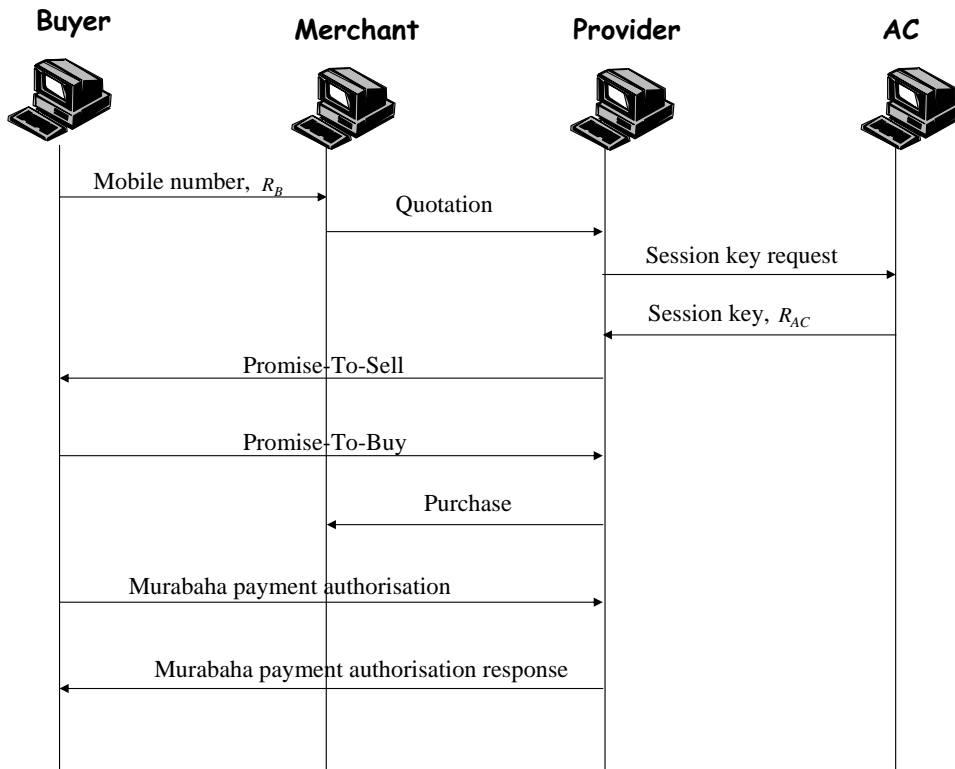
Buyer

Merchant

Provider

AC

Mobile number, $R_B$

Quotation

Session key request

Session key, $R_{AC}$

Promise-To-Sell

Promise-To-Buy

Purchase

Murabaha payment authorisation

Murabaha payment authorisation response